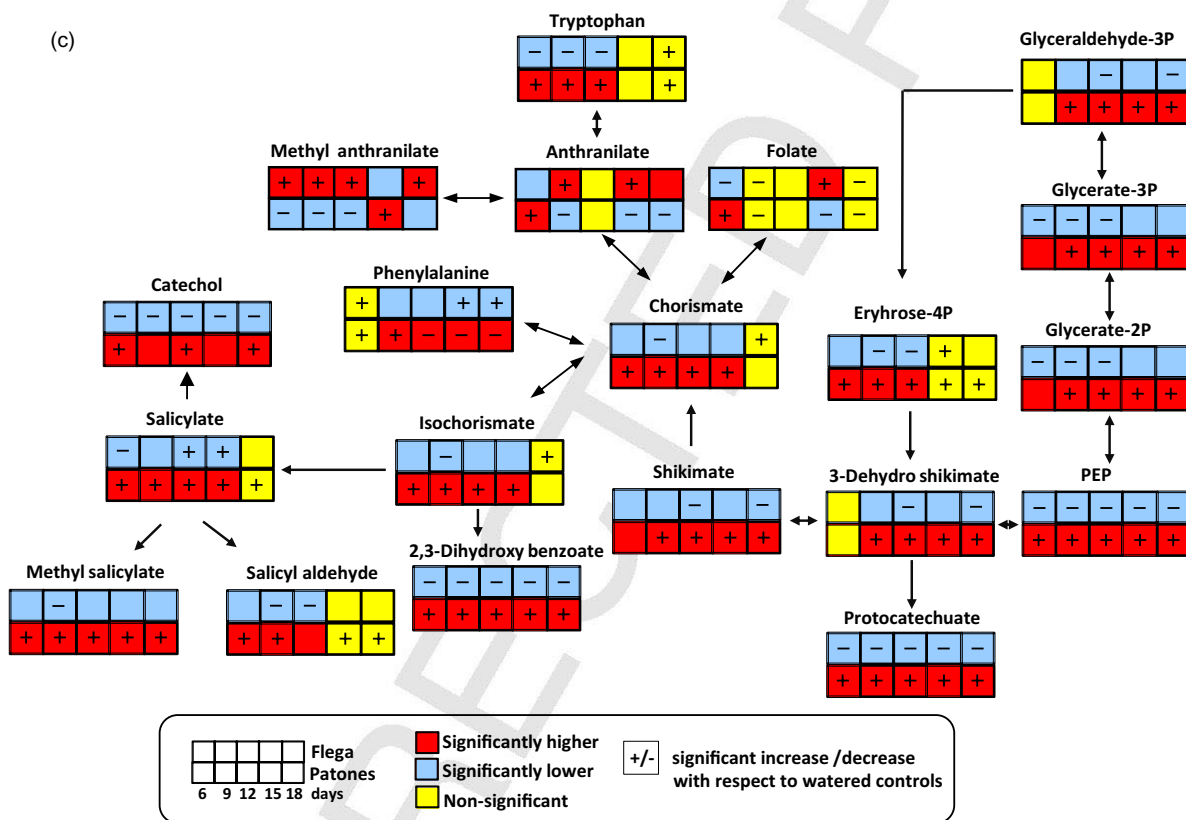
(c)

Tryptophan

| − | − | − |  | + |
|---|---|---|---|---|
| + | + | + |  | + |

Methyl anthranilate

| + | + | + |  | + |
|---|---|---|---|---|
| − | − | − | + |  |

Anthranilate

|  | + |  | + |  |
|---|---|---|---|---|
| + | − |  | − | − |

Folate

| − | − |  | + | − |
|---|---|---|---|---|
| + | − |  | − | − |

Glyceraldehyde-3P

|  |  | − |  | − |
|---|---|---|---|---|
|  | + | + | + | + |

Glycerate-3P

| − | − | − |  |  |
|---|---|---|---|---|
|  | + | + | + | + |

Catechol

| − | − | − | − | − |
|---|---|---|---|---|
| + |  | + |  | + |

Phenylalanine

| + |  |  | + | + |
|---|---|---|---|---|
| + | + | − | − | − |

Chorismate

|  | − |  |  | + |
|---|---|---|---|---|
| + | + | + | + |  |

Eryhrose-4P

|  | − | − | + |  |
|---|---|---|---|---|
| + | + | + | + | + |

Glycerate-2P

| − | − | − |  |  |
|---|---|---|---|---|
|  | + | + | + | + |

Salicylate

| − |  | + | + |  |
|---|---|---|---|---|
| + | + | + | + | + |

Isochorismate

|  | − |  |  | + |
|---|---|---|---|---|
| + | + | + | + |  |

Shikimate

|  |  | − |  | − |
|---|---|---|---|---|
|  | + | + | + | + |

3-Dehydro shikimate

|  |  | − |  | − |
|---|---|---|---|---|
|  | + | + | + | + |

PEP

| − | − | − | − | − |
|---|---|---|---|---|
| + | + | + | + | + |

2,3-Dihydroxy benzoate

| − | − | − | − | − |
|---|---|---|---|---|
| + | + | + | + | + |

Methyl salicylate

|  | − |  |  |  |
|---|---|---|---|---|
| + | + | + | + | + |

Salicyl aldehyde

|  | − | − |  |  |
|---|---|---|---|---|
| + | + |  | + | + |

Protocatechuate

| − | − | − | − | − |
|---|---|---|---|---|
| + | + | + | + | + |

Flega
Patones
6 9 12 15 18 days
Significantly higher
Significantly lower
Non-significant
+/- significant increase /decrease with respect to watered controls